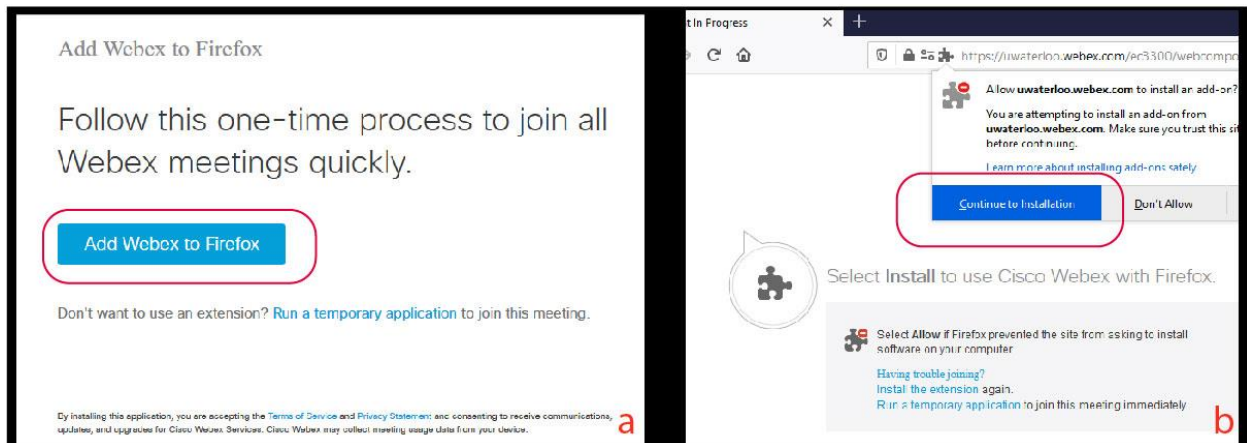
Add Webex to Firefox

Follow this one-time process to join all Webex meetings quickly.

Add Webex to Firefox

Don't want to use an extension? Run a temporary application to join this meeting.

By installing this application, you are accepting the Terms of Service and Privacy Statement and consenting to receive communications, updates, and upgrades for Cisco Webex Services. Cisco Webex may collect meeting usage data from your device.

a

t In Progress

https://uwaterloo.webex.com/ec3300/webcompo

Allow uwaterloo.webex.com to install an add-on?

You are attempting to install an add-on from uwaterloo.webex.com. Make sure you trust this sit before continuing.

Learn more about installing add-ons safely

Continue to Installation

Don't Allow

Select Install to use Cisco Webex with Firefox.

Select Allow if Firefox prevented the site from asking to install software on your computer

Having trouble joining?
Install the extension again.
Run a temporary application to join this meeting immediately

b